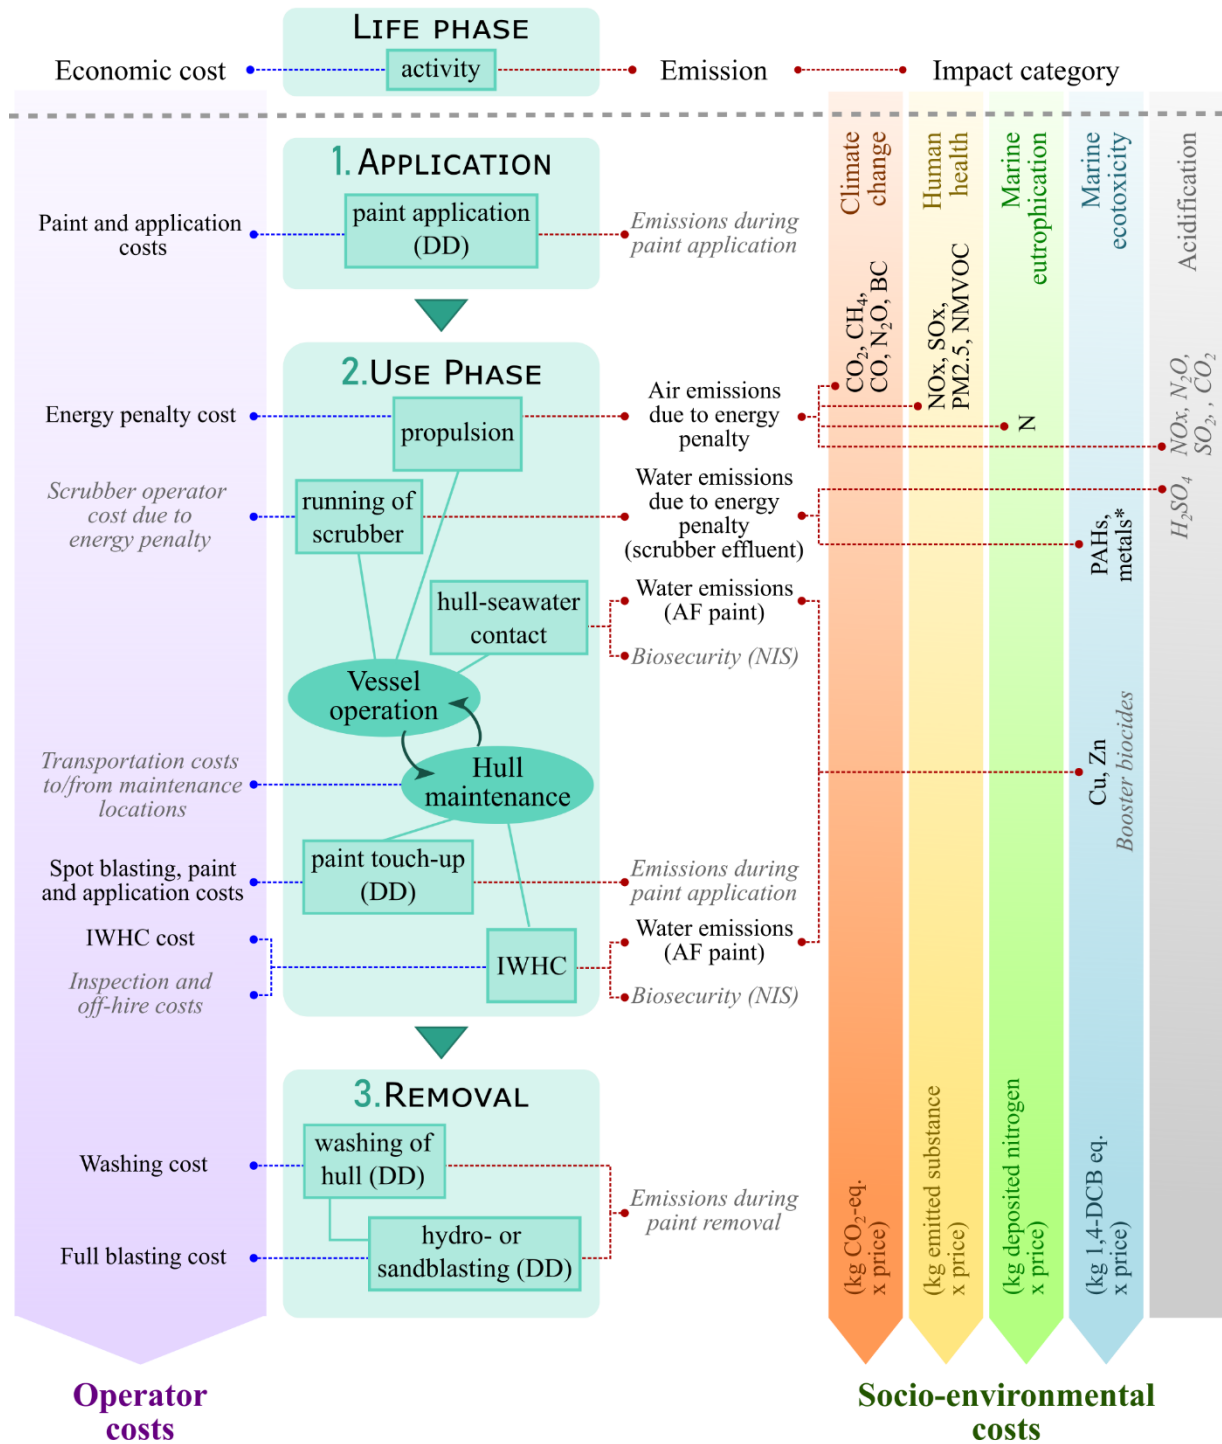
LIFE PHASE

Economic cost

activity

Emission

Impact category

Climate change

Human health

Marine eutrophication

Marine ecotoxicity

Acidification

1. APPLICATION

Paint and application costs

paint application (DD)

*Emissions during paint application*

2. USE PHASE

Energy penalty cost

propulsion

Air emissions due to energy penalty

$CO_2$, $CH_4$, CO, $N_2O$, BC

NOx, SOx, PM2.5, NMVOC

N

NOx, $N_2O$, $SO_2$, , $CO_2$

*Scrubber operator cost due to energy penalty*

running of scrubber

Water emissions due to energy penalty (scrubber effluent)

$H_2SO_4$

PAHs, metals*

hull-seawater contact

Water emissions (AF paint)

*Biosecurity (NIS)*

Vessel operation

Hull maintenance

*Transportation costs to/from maintenance locations*

Cu, Zn

*Booster biocides*

Spot blasting, paint and application costs

paint touch-up (DD)

*Emissions during paint application*

IWHC cost

*Inspection and off-hire costs*

IWHC

Water emissions (AF paint)

*Biosecurity (NIS)*

3. REMOVAL

Washing cost

washing of hull (DD)

*Emissions during paint removal*

Full blasting cost

hydro- or sandblasting (DD)

(kg $CO_2$-eq. x price)

(kg emitted substance x price)

(kg deposited nitrogen x price)

(kg 1,4-DCB eq. x price)

Operator costs

Socio-environmental costs